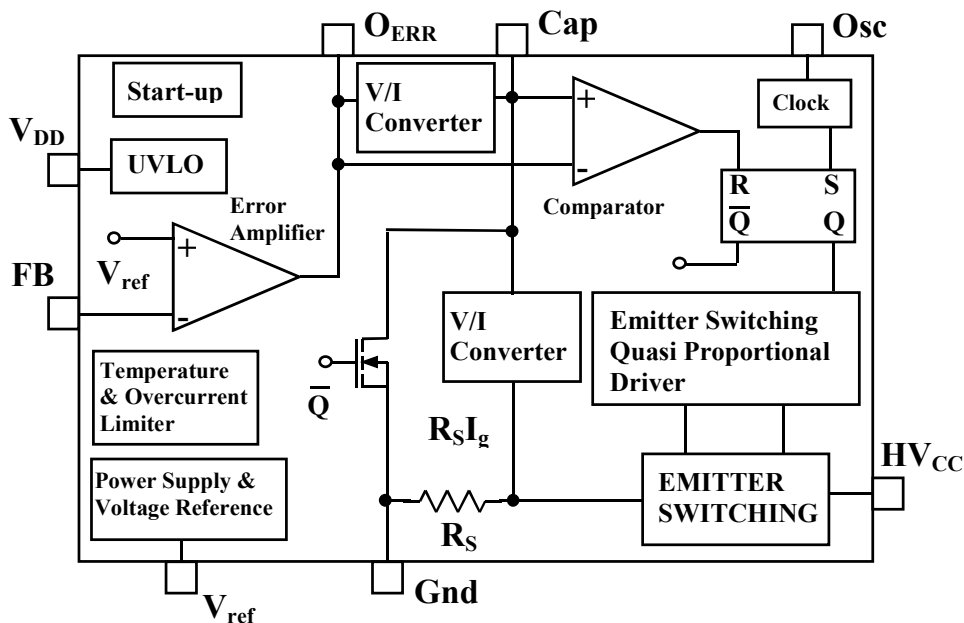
$O_{ERR}$

Cap

Osc

Start-up

V/I Converter

+

-

Clock

$V_{DD}$

UVLO

Comparator

R

S

$\overline{Q}$

Q

Error Amplifier

+

-

FB

$V_{ref}$

V/I Converter

Emitter Switching Quasi Proportional Driver

Temperature & Overcurrent Limiter

$\overline{Q}$

$R_SI_g$

$HV_{CC}$

Power Supply & Voltage Reference

EMITTER SWITCHING

$R_S$

Gnd

$V_{ref}$